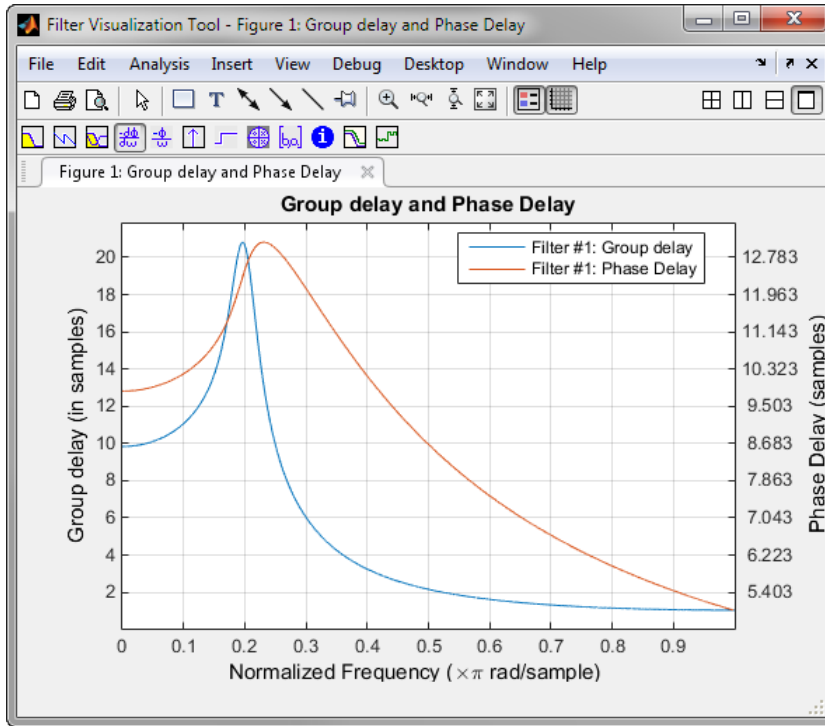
Filter Visualization Tool - Figure 1: Group delay and Phase Delay

File Edit Analysis Insert View Debug Desktop Window Help

Figure 1: Group delay and Phase Delay

Group delay and Phase Delay

Filter #1: Group delay
Filter #1: Phase Delay

Group delay (in samples)

20
18
16
14
12
10
8
6
4
2

12.783
11.963
11.143
10.323
9.503
8.683
7.863
7.043
6.223
5.403

Phase Delay (samples)

0 0.1 0.2 0.3 0.4 0.5 0.6 0.7 0.8 0.9

Normalized Frequency ($\times\pi$ rad/sample)